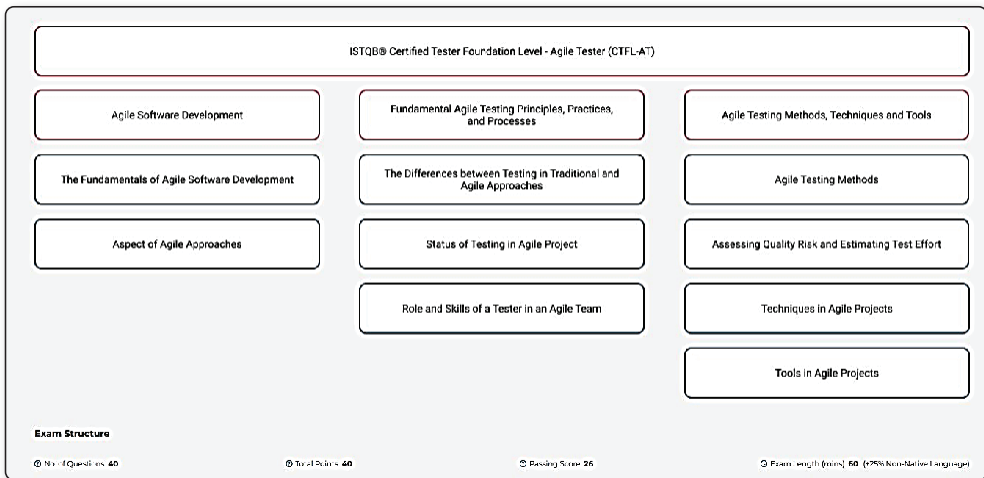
ISTQB® Certified Tester Foundation Level - Agile Tester (CTFL-AT)

Agile Software Development

The Fundamentals of Agile Software Development

Aspect of Agile Approaches

Fundamental Agile Testing Principles, Practices, and Processes

The Differences between Testing in Traditional and Agile Approaches

Status of Testing in Agile Project

Role and Skills of a Tester in an Agile Team

Agile Testing Methods, Techniques and Tools

Agile Testing Methods

Assessing Quality Risk and Estimating Test Effort

Techniques in Agile Projects

Tools in Agile Projects

Exam Structure

No. of Questions: 40

Total Points: 40

Passing Score: 26

Exam Length (mins): 60 (+25% Non-Native Language)